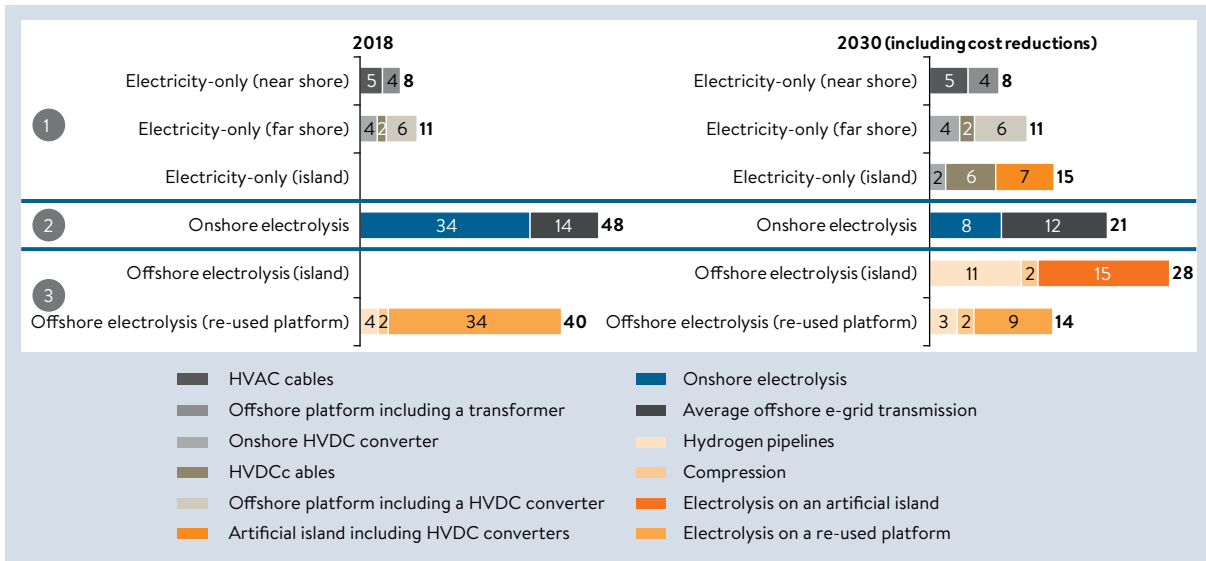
2018

Electricity-only (near shore) 5 4 **8**

1 Electricity-only (far shore) 4 2 6 **11**

Electricity-only (island)

2 Onshore electrolysis 34 14 **48**

Offshore electrolysis (island)

3 Offshore electrolysis (re-used platform) 4 2 34 **40**

2030 (including cost reductions)

Electricity-only (near shore) 5 4 **8**

Electricity-only (far shore) 4 2 6 **11**

Electricity-only (island) 2 6 7 **15**

Onshore electrolysis 8 12 **21**

Offshore electrolysis (island) 11 2 15 **28**

Offshore electrolysis (re-used platform) 3 2 9 **14**

HVAC cables
Offshore platform including a transformer
Onshore HVDC converter
HVDCc ables
Offshore platform including a HVDC converter
Artificial island including HVDC converters

Onshore electrolysis
Average offshore e-grid transmission
Hydrogen pipelines
Compression
Electrolysis on an artificial island
Electrolysis on a re-used platform